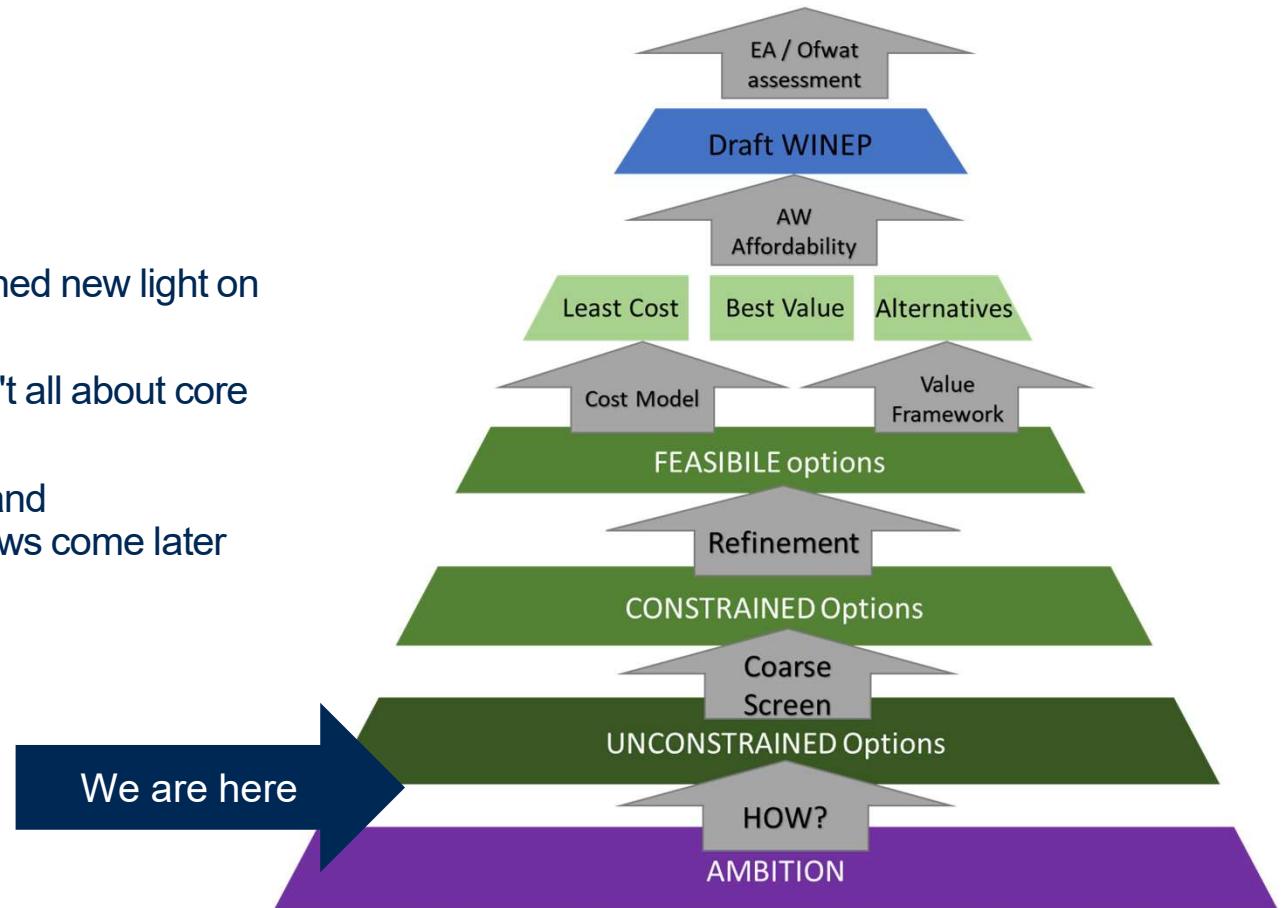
hed new light on

't all about core

nd
ws come later

EA / Ofwat assessment

Draft WINEP

AW Affordability

Least Cost

Best Value

Alternatives

Cost Model

Value Framework

FEASIBILE options

Refinement

CONSTRAINED Options

Coarse Screen

UNCONSTRAINED Options

We are here

HOW?

AMBITION